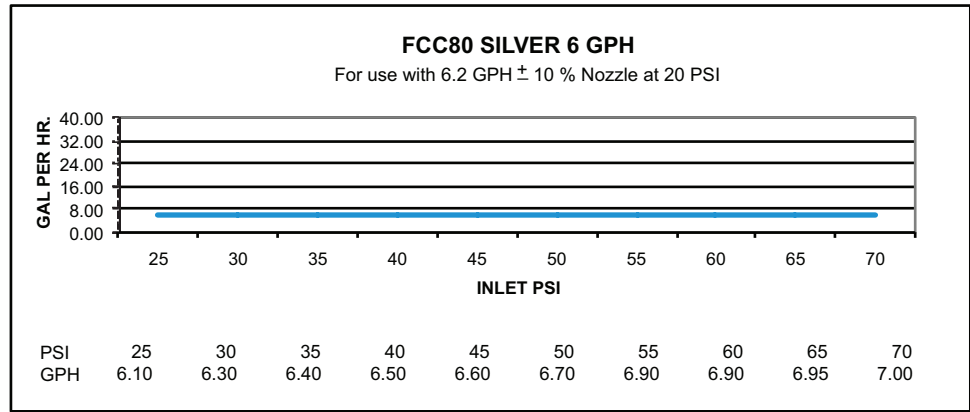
FCC80 SILVER 6 GPH

For use with 6.2 GPH $\pm$ 10 % Nozzle at 20 PSI

GAL PER HR.

40.00
32.00
24.00
16.00
8.00
0.00

25 30 35 40 45 50 55 60 65 70

INLET PSI

| PSI | 25 | 30 | 35 | 40 | 45 | 50 | 55 | 60 | 65 | 70 |
|---|---|---|---|---|---|---|---|---|---|---|
| GPH | 6.10 | 6.30 | 6.40 | 6.50 | 6.60 | 6.70 | 6.90 | 6.90 | 6.95 | 7.00 |